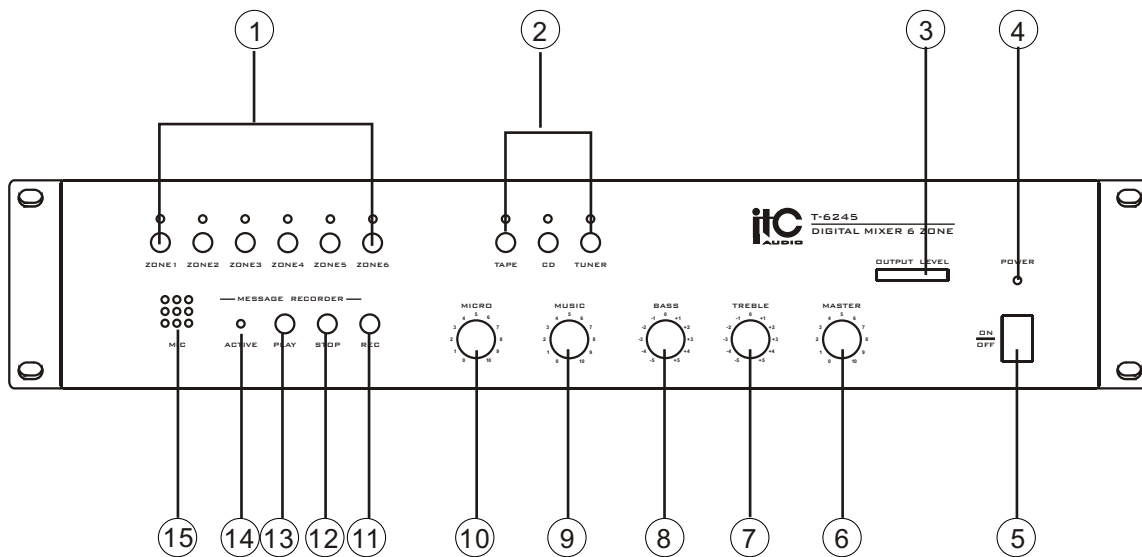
1 2 3 4

ZONE1 ZONE2 ZONE3 ZONE4 ZONE5 ZONE6

TAPE CD TUNER

itC AUDIO T-6245 DIGITAL MIXER 6 ZONE

OUTPUT LEVEL

POWER

MESSAGE RECORDER

MIC ACTIVE PLAY STOP REC

MICRO MUSIC BASS TREBLE MASTER

ON OFF

15 14 13 12 11 10 9 8 7 6 5